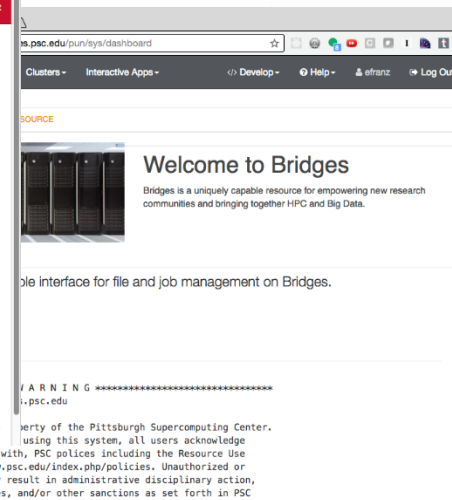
es.psc.edu/pun/sys/dashboard

Clusters ▾ Interactive Apps ▾ </> Develop ▾ ❓ Help ▾ efranz Log Out

SOURCE

Welcome to Bridges

Bridges is a uniquely capable resource for empowering new research communities and bringing together HPC and Big Data.

ble interface for file and job management on Bridges.

W A R N I N G ******************************
s.psc.edu

perty of the Pittsburgh Supercomputing Center.
using this system, all users acknowledge
with, PSC polices including the Resource Use
.psc.edu/index.php/policies. Unauthorized or
result in administrative disciplinary action,
es, and/or other sanctions as set forth in PSC